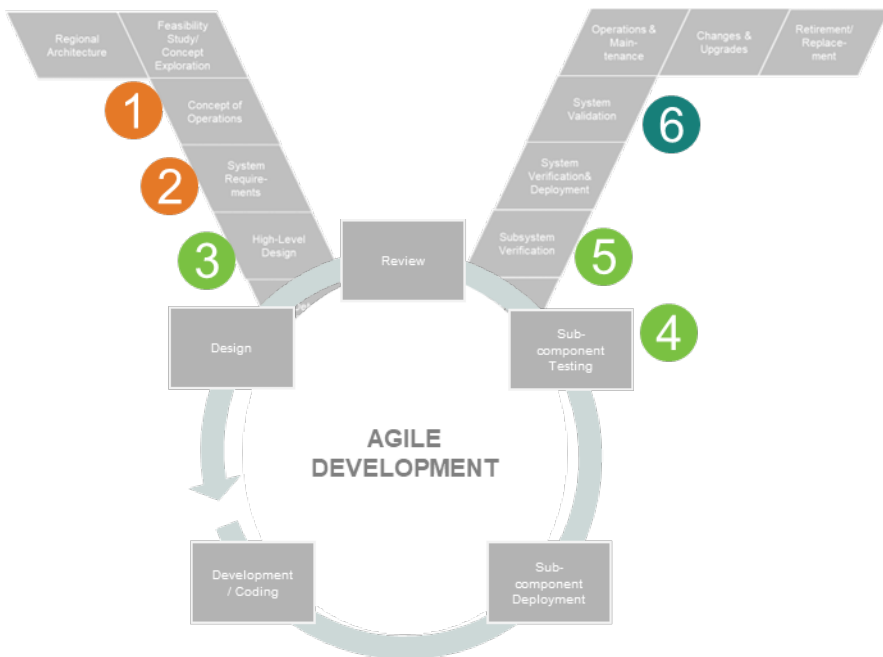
Regional Architecture

Feasibility Study/ Concept Exploration

1

Concept of Operations

2

System Requirements

3

High-Level Design

Operations & Maintenance

Changes & Upgrades

Retirement/ Replacement

System Validation

6

System Verification& Deployment

Subsystem Verification

5

Review

Design

Sub-component Testing

4

AGILE DEVELOPMENT

Development / Coding

Sub-component Deployment